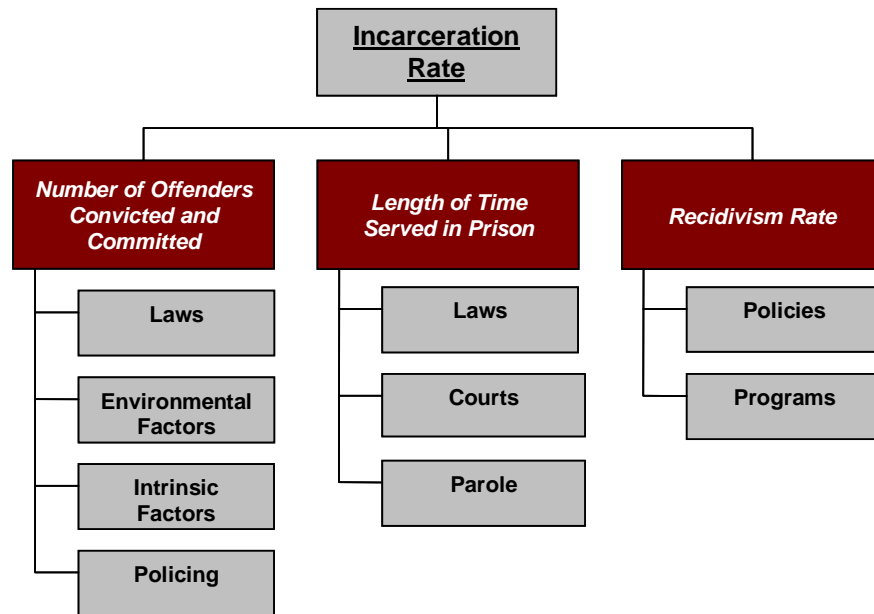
Incarceration Rate

Number of Offenders Convicted and Committed

Laws

Environmental Factors

Intrinsic Factors

Policing

Length of Time Served in Prison

Laws

Courts

Parole

Recidivism Rate

Policies

Programs